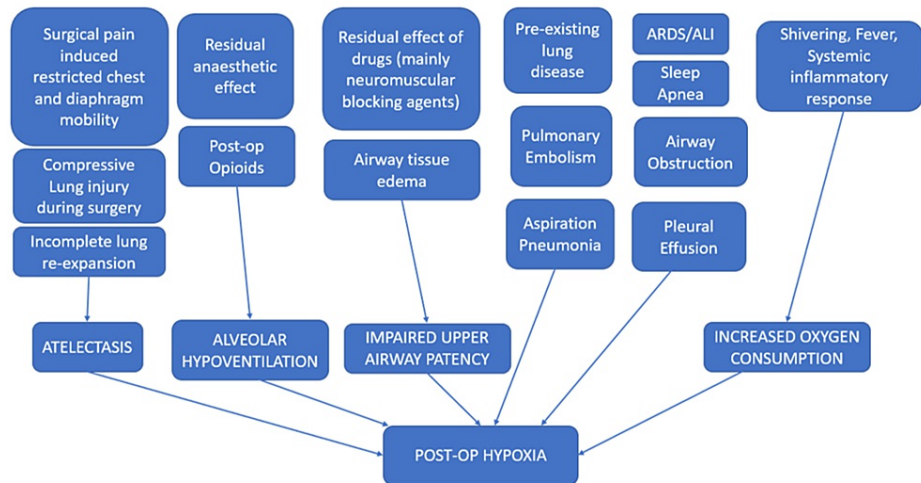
Surgical pain induced restricted chest and diaphragm mobility

Compressive Lung injury during surgery

Incomplete lung re-expansion

ATELECTASIS

Residual anaesthetic effect

Post-op Opioids

ALVEOLAR HYPOVENTILATION

Residual effect of drugs (mainly neuromuscular blocking agents)

Airway tissue edema

IMPAIRED UPPER AIRWAY PATENCY

Pre-existing lung disease

ARDS/ALI

Sleep Apnea

Pulmonary Embolism

Airway Obstruction

Aspiration Pneumonia

Pleural Effusion

Shivering, Fever, Systemic inflammatory response

INCREASED OXYGEN CONSUMPTION

POST-OP HYPOXIA